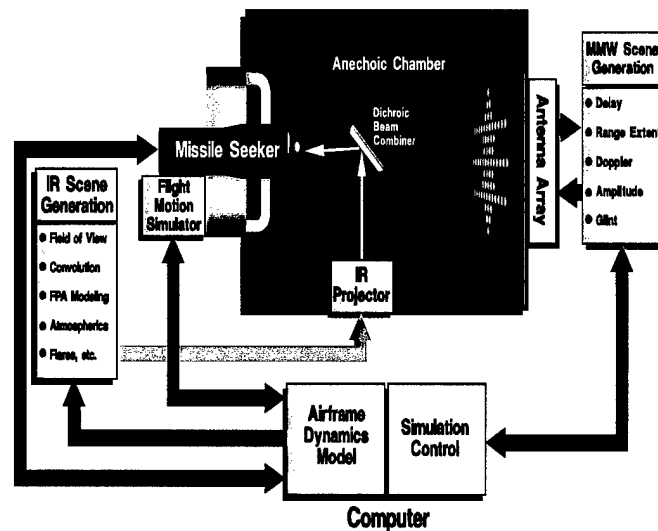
Anechoic Chamber

MMW Scene Generation

• Delay
• Range Exten
• Doppler
• Amplitude
• Glint

Antenna Array

Dichroic Beam Combiner

Missile Seeker

IR Scene Generation

• Field of View
• Convolution
• FPA Modeling
• Atmospherics
• Flares, etc.

Flight Motion Simulator

IR Projector

Airframe Dynamics Model

Simulation Control

Computer